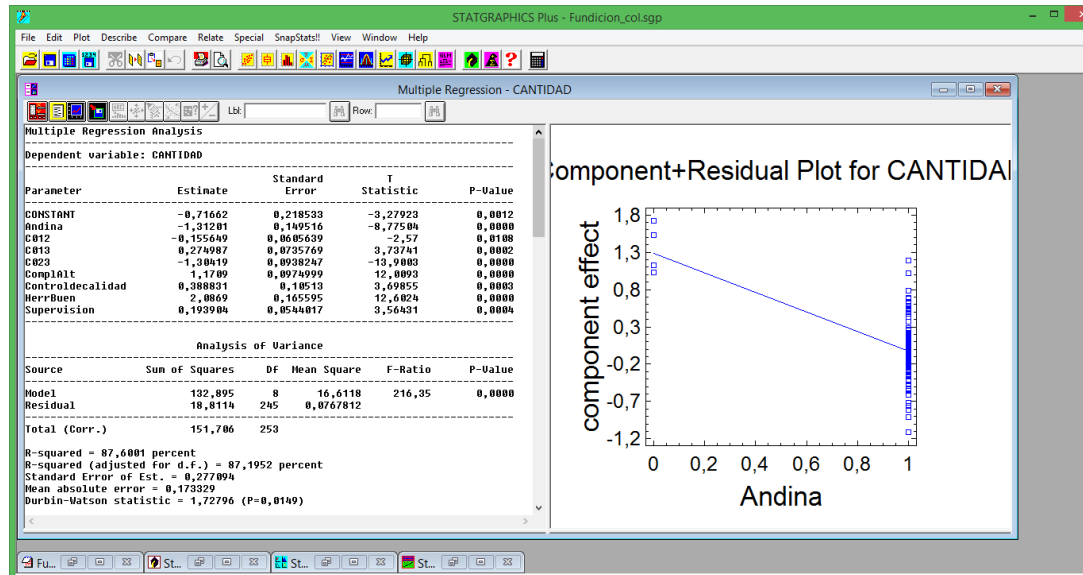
STATGRAPHICS Plus - Fundicion_col.sgp

File Edit Plot Describe Compare Relate Special SnapStats!! View Window Help

Multiple Regression - CANTIDAD

Lbl: Row:

Multiple Regression Analysis

Dependent variable: CANTIDAD

| Parameter | Estimate | Standard Error | T Statistic | P-Value |
|---|---|---|---|---|
| CONSTANT | -0,71662 | 0,218533 | -3,27923 | 0,0012 |
| Andina | -1,31201 | 0,149516 | -8,77504 | 0,0000 |
| C012 | -0,155649 | 0,0605639 | -2,57 | 0,0108 |
| C013 | 0,274987 | 0,0735769 | 3,73741 | 0,0002 |
| C023 | -1,30419 | 0,0938247 | -13,9003 | 0,0000 |
| ComplAlt | 1,1709 | 0,0974999 | 12,0093 | 0,0000 |
| Controldecalidad | 0,388831 | 0,10513 | 3,69855 | 0,0003 |
| HerrBuen | 2,0869 | 0,165595 | 12,6024 | 0,0000 |
| Supervision | 0,193904 | 0,0544017 | 3,56431 | 0,0004 |

Analysis of Variance

| Source | Sum of Squares | Df | Mean Square | F-Ratio | P-Value |
|---|---|---|---|---|---|
| Model | 132,895 | 8 | 16,6118 | 216,35 | 0,0000 |
| Residual | 18,8114 | 245 | 0,0767812 | | |
| Total (Corr.) | 151,706 | 253 | | | |

R-squared = 87,6001 percent
R-squared (adjusted for d.f.) = 87,1952 percent
Standard Error of Est. = 0,277094
Mean absolute error = 0,173329
Durbin-Watson statistic = 1,72796 (P=0,0149)

Component+Residual Plot for CANTIDAD

component effect

1,8
1,3
0,8
0,3
-0,2
-0,7
-1,2

0 0,2 0,4 0,6 0,8 1

Andina

Fu... St... St... St...